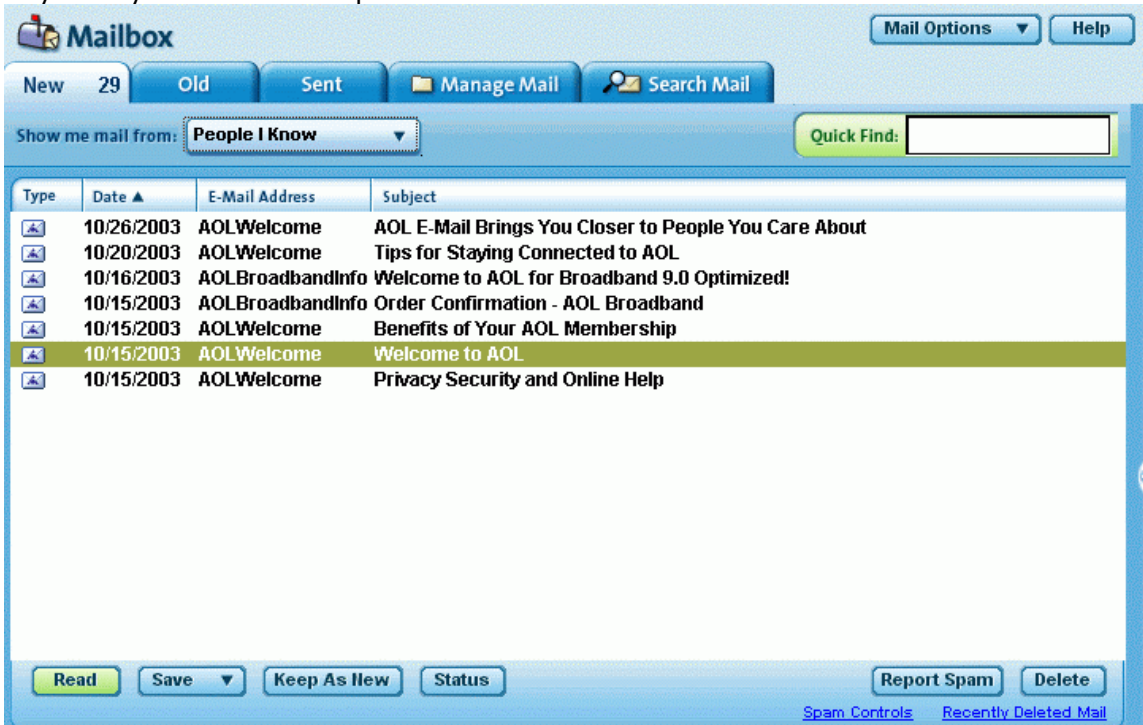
Mailbox

Mail Options Help

New 29 Old Sent Manage Mail Search Mail

Show me mail from: People I Know

Quick Find:

| Type | Date ▲ | E-Mail Address | Subject |
|---|---|---|---|
| | 10/26/2003 | AOLWelcome | AOL E-Mail Brings You Closer to People You Care About |
| | 10/20/2003 | AOLWelcome | Tips for Staying Connected to AOL |
| | 10/16/2003 | AOLBroadbandInfo | Welcome to AOL for Broadband 9.0 Optimized! |
| | 10/15/2003 | AOLBroadbandInfo | Order Confirmation - AOL Broadband |
| | 10/15/2003 | AOLWelcome | Benefits of Your AOL Membership |
| | 10/15/2003 | AOLWelcome | Welcome to AOL |
| | 10/15/2003 | AOLWelcome | Privacy Security and Online Help |

Read Save Keep As New Status Report Spam Delete

Spam Controls Recently Deleted Mail